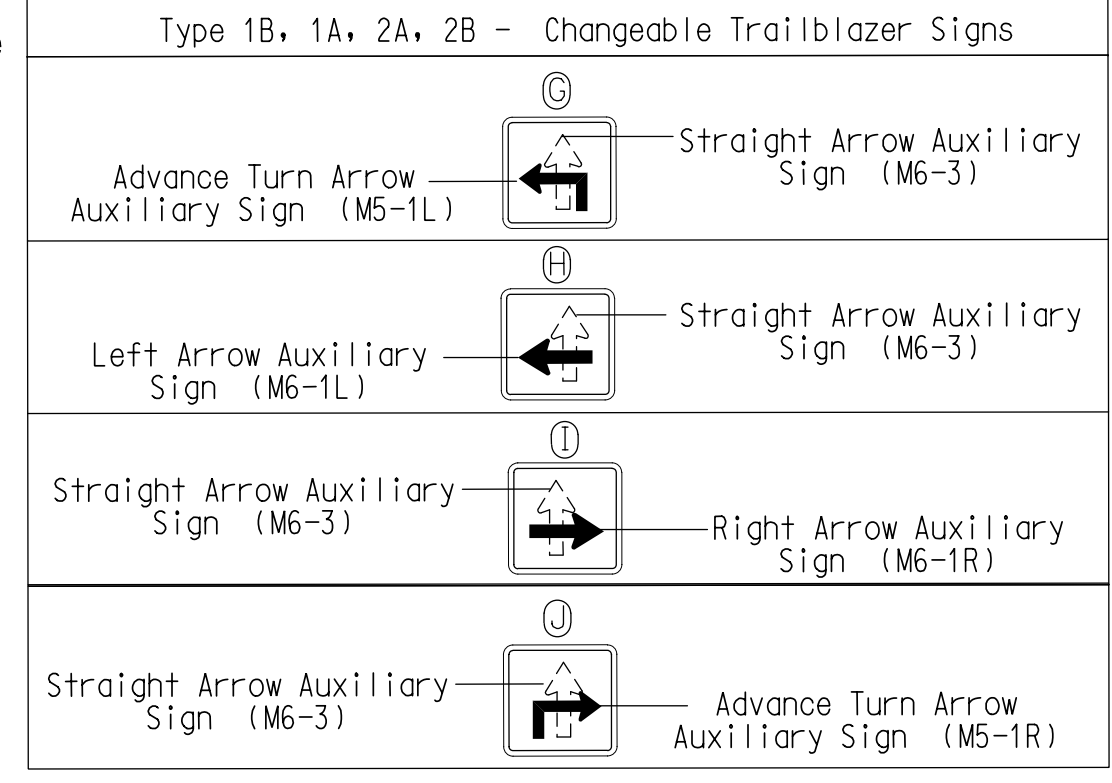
Type 1B, 1A, 2A, 2B - Changeable Trailblazer Signs

G

Advance Turn Arrow Auxiliary Sign (M5-1L)

Straight Arrow Auxiliary Sign (M6-3)

H

Left Arrow Auxiliary Sign (M6-1L)

Straight Arrow Auxiliary Sign (M6-3)

I

Straight Arrow Auxiliary Sign (M6-3)

Right Arrow Auxiliary Sign (M6-1R)

J

Straight Arrow Auxiliary Sign (M6-3)

Advance Turn Arrow Auxiliary Sign (M5-1R)